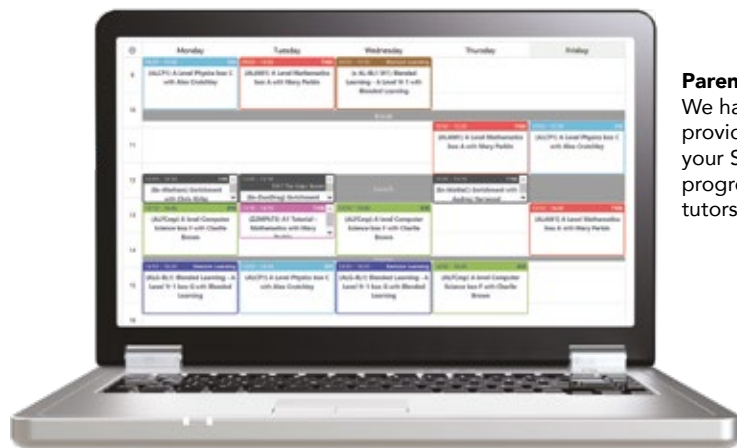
| | Monday | Tuesday | Wednesday | Thursday | Friday |
|---|---|---|---|---|---|
| 9 | (ALCP1) A Level Physics box C with Alex Crutchley | (ALMM1) A Level Mathematics box A with Mary Parkin | (a-AL-BL1-9Y) Blended Learning - A Level Yr 1 with Blended Learning | | |
| 10 | Break | | | | |
| 11 | | | | (ALMM1) A Level Mathematics box A with Mary Parkin | (ALCP1) A Level Physics box C with Alex Crutchley |
| 12 | (En-Mathem) Enrichment with Chris Ridley | (En-DuofEng) Enrichment | Lunch | (En-MathsC) Enrichment with Audrey Yarwood | |
| 13 | (ALPCmp) A level Computer Science box F with Charlie Brown | (ZZMPAT3) A1 Tutorial - Mathematics with Mary Parkin | (ALPCmp) A level Computer Science box F with Charlie Brown | | (ALMM1) A Level Mathematics box A with Mary Parkin |
| 14 | | | | | |
| 15 | (AL6-BL1) Blended Learning - A Level Yr 1 box G with Blended Learning | (ALCP1) A Level Physics box C with Alex Crutchley | (AL6-BL1) Blended Learning - A Level Yr 1 box G with Blended Learning | (ALPCmp) A level Computer Science box F with Charlie Brown | |
| 16 | | | | | |

Paren
We ha
provid
your S
progre
tutors